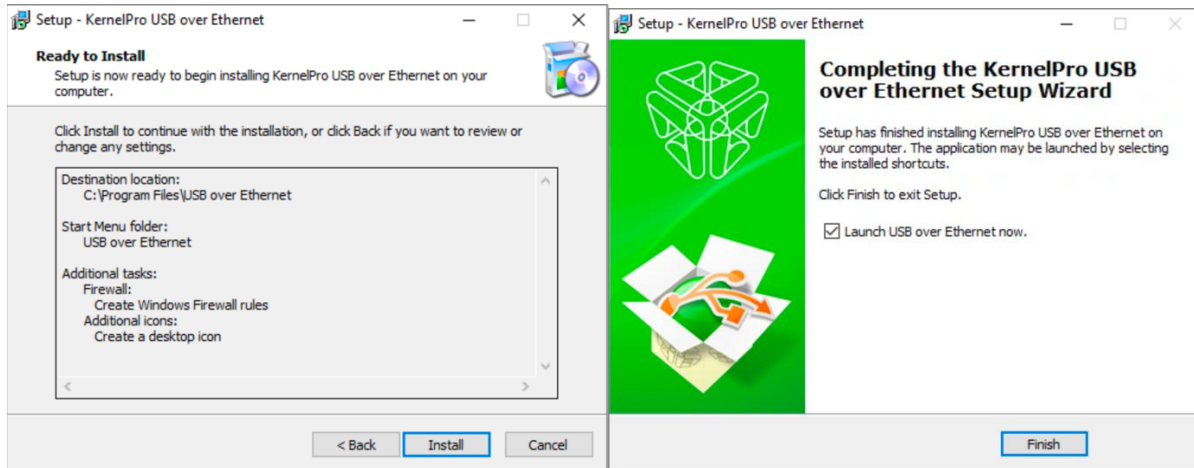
Setup - KernelPro USB over Ethernet

Ready to Install
Setup is now ready to begin installing KernelPro USB over Ethernet on your computer.

Click Install to continue with the installation, or click Back if you want to review or change any settings.

Destination location:
C:\Program Files\USB over Ethernet

Start Menu folder:
USB over Ethernet

Additional tasks:
Firewall:
Create Windows Firewall rules
Additional icons:
Create a desktop icon

< Back Install Cancel

Setup - KernelPro USB over Ethernet

Completing the KernelPro USB over Ethernet Setup Wizard

Setup has finished installing KernelPro USB over Ethernet on your computer. The application may be launched by selecting the installed shortcuts.

Click Finish to exit Setup.

Launch USB over Ethernet now.

Finish